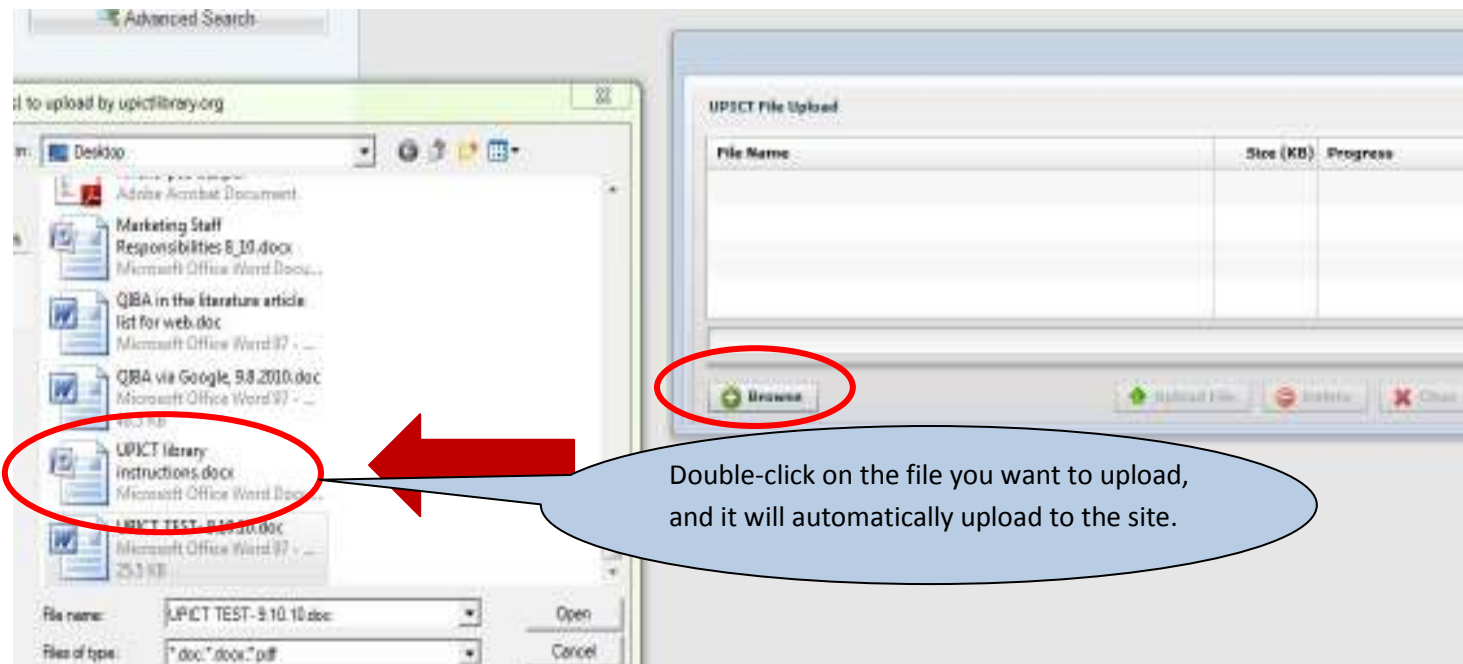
Advanced Search

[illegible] to upload by upictlibrary.org

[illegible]n: Desktop

Adobe Acrobat Document

Marketing Staff Responsibilities 8_10.docx
Microsoft Office Word Docu...

QIBA in the literature article list for web.doc
Microsoft Office Word 97 - ...

QIBA via Google, 9.8.2010.doc
Microsoft Office Word 97 - ...
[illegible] KB

UPICT library instructions.docx
Microsoft Office Word Docu...

UPICT TEST- 9.10.10.doc
Microsoft Office Word 97 - ...
25.3 KB

File name: UPICT TEST- 9.10.10.doc
Files of type: *.doc;*.docx;*.pdf

Open
Cancel

UPICT File Upload

| File Name | Size (KB) | Progress |
|---|---|---|

Browse
Upload File
Delete
Clear

Double-click on the file you want to upload, and it will automatically upload to the site.